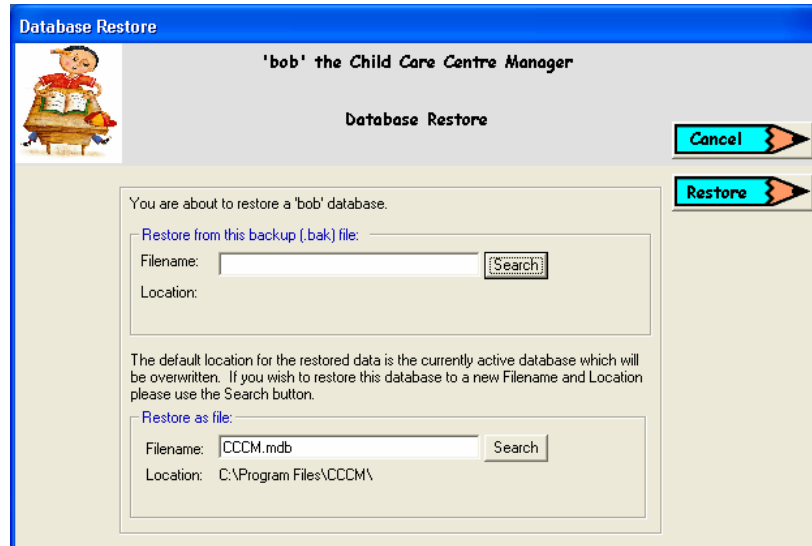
Database Restore

'bob' the Child Care Centre Manager

Database Restore

Cancel

Restore

You are about to restore a 'bob' database.

Restore from this backup (.bak) file:

Filename:

Search

Location:

The default location for the restored data is the currently active database which will be overwritten. If you wish to restore this database to a new Filename and Location please use the Search button.

Restore as file:

Filename: CCCM.mdb

Search

Location: C:\Program Files\CCCM\